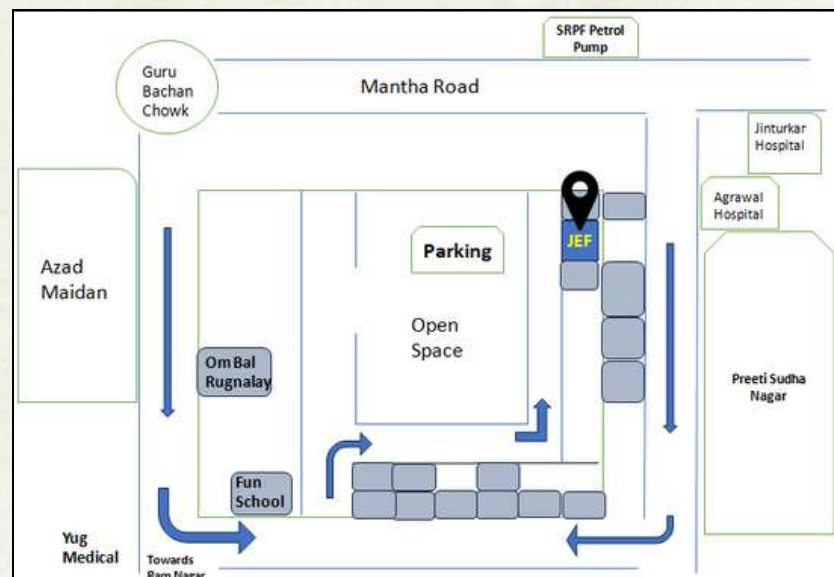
SRPF Petrol Pump

Guru Bachan Chowk

Mantha Road

Jinturkar Hospital

Agrawal Hospital

Azad Maidan

Parking

JEF

Open Space

Om Bal Rugnalay

Preeti Sudha Nagar

Fun School

Yug Medical

Towards Ram Nagar